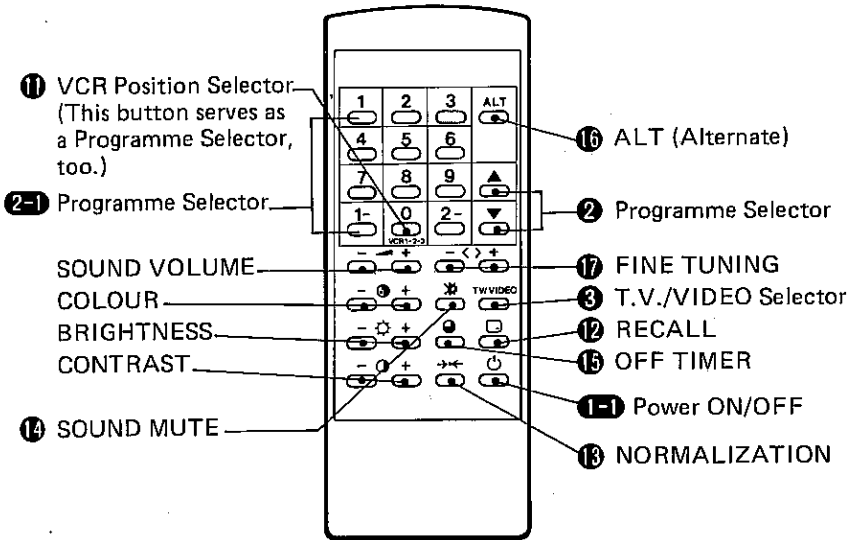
⓫ VCR Position Selector (This button serves as a Programme Selector, too.)

2-1 Programme Selector

SOUND VOLUME

COLOUR

BRIGHTNESS

CONTRAST

⓮ SOUND MUTE

1 2 3 ALT
4 5 6
7 8 9 ▲
1- 0 2- ▼
VCR1·2·3
− + − < > +
− + TV/VIDEO
− + 
− + 

⓰ ALT (Alternate)

❷ Programme Selector

⓱ FINE TUNING

❸ T.V./VIDEO Selector

⓬ RECALL

⓯ OFF TIMER

1-1 Power ON/OFF

⓭ NORMALIZATION